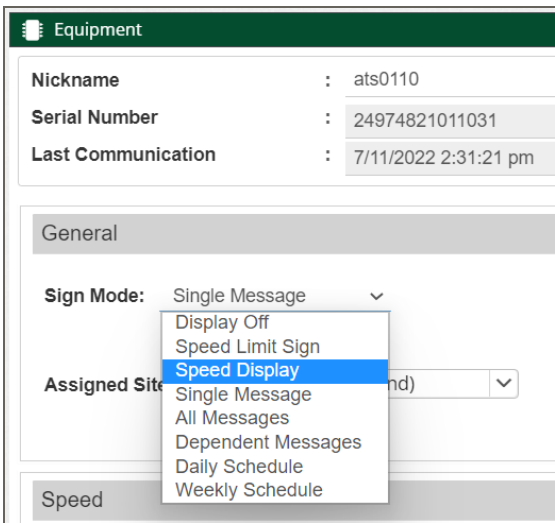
Equipment

Nickname : ats0110
Serial Number : 24974821011031
Last Communication : 7/11/2022 2:31:21 pm

General

Sign Mode: Single Message

Display Off
Speed Limit Sign
Speed Display
Single Message
All Messages
Dependent Messages
Daily Schedule
Weekly Schedule

Assigned Site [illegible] nd)

Speed